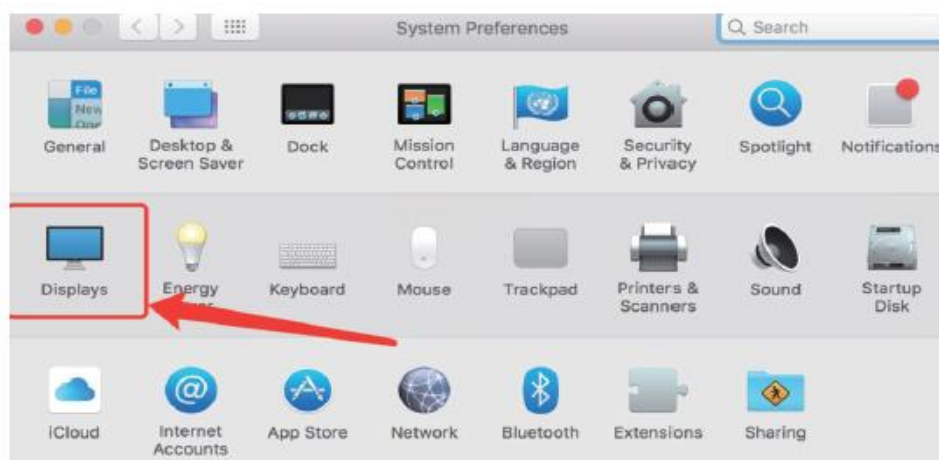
System Preferences

Search

General

Desktop & Screen Saver

Dock

Mission Control

Language & Region

Security & Privacy

Spotlight

Notifications

Displays

Energy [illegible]

Keyboard

Mouse

Trackpad

Printers & Scanners

Sound

Startup Disk

iCloud

Internet Accounts

App Store

Network

Bluetooth

Extensions

Sharing